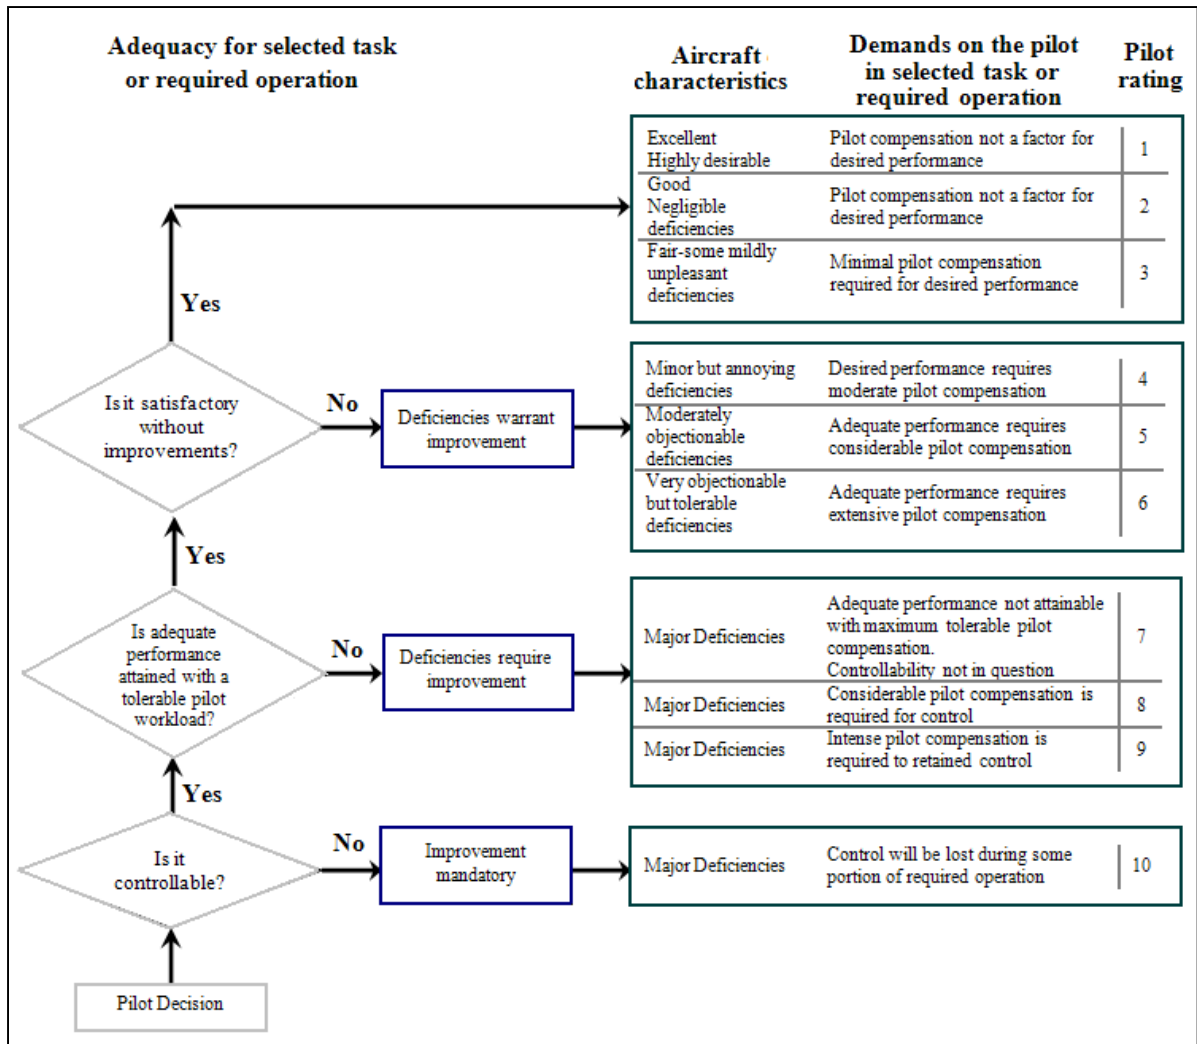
Adequacy for selected task or required operation

Aircraft characteristics

Demands on the pilot in selected task or required operation

Pilot rating

| Aircraft characteristics | Demands on the pilot in selected task or required operation | Pilot rating |
|---|---|---|
| Excellent Highly desirable | Pilot compensation not a factor for desired performance | 1 |
| Good Negligible deficiencies | Pilot compensation not a factor for desired performance | 2 |
| Fair-some mildly unpleasant deficiencies | Minimal pilot compensation required for desired performance | 3 |
| Minor but annoying deficiencies | Desired performance requires moderate pilot compensation | 4 |
| Moderately objectionable deficiencies | Adequate performance requires considerable pilot compensation | 5 |
| Very objectionable but tolerable deficiencies | Adequate performance requires extensive pilot compensation | 6 |
| Major Deficiencies | Adequate performance not attainable with maximum tolerable pilot compensation. Controllability not in question | 7 |
| Major Deficiencies | Considerable pilot compensation is required for control | 8 |
| Major Deficiencies | Intense pilot compensation is required to retained control | 9 |
| Major Deficiencies | Control will be lost during some portion of required operation | 10 |

Yes

Is it satisfactory without improvements?

No

Deficiencies warrant improvement

Yes

Is adequate performance attained with a tolerable pilot workload?

No

Deficiencies require improvement

Yes

Is it controllable?

No

Improvement mandatory

Pilot Decision